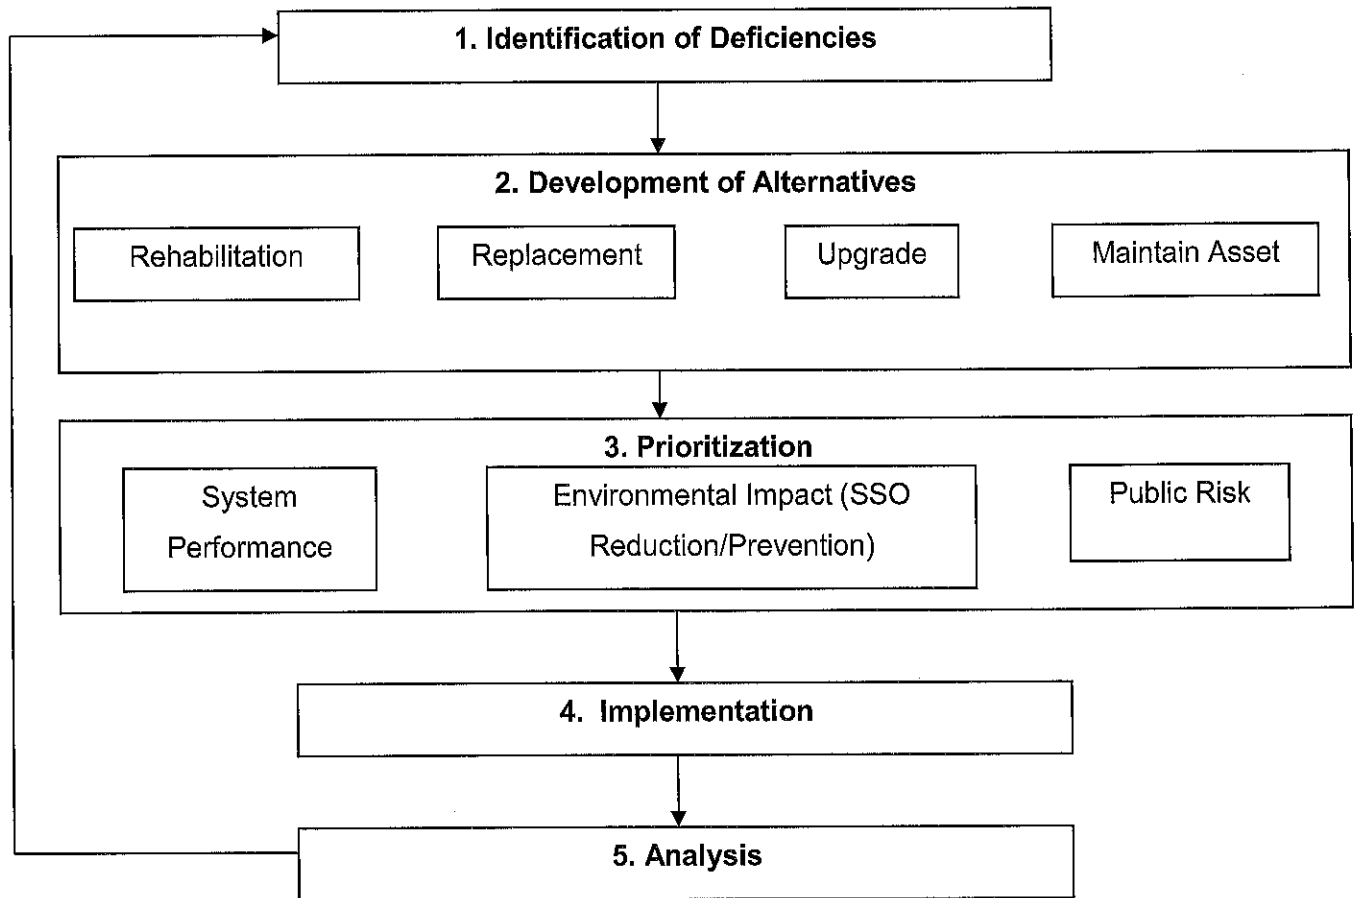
1. Identification of Deficiencies

2. Development of Alternatives

Rehabilitation

Replacement

Upgrade

Maintain Asset

3. Prioritization

System Performance

Environmental Impact (SSO Reduction/Prevention)

Public Risk

4. Implementation

5. Analysis